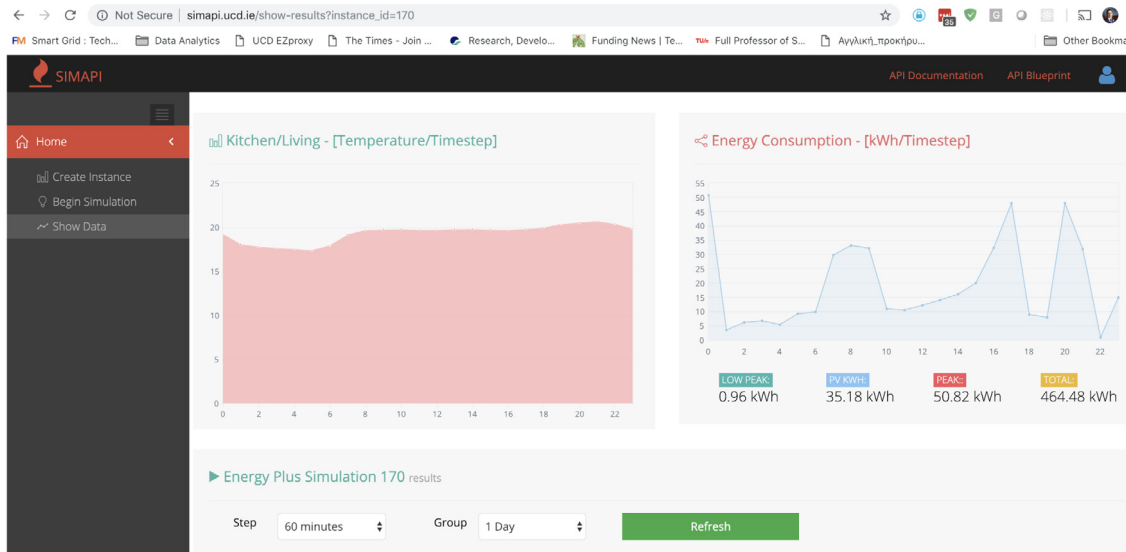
Not Secure | simapi.ucd.ie/show-results?instance_id=170

Smart Grid : Tech... Data Analytics UCD EZproxy The Times - Join ... Research, Develo... Funding News | Te... Full Professor of S... Αγγλική_προκήρυ... Other Bookma

SIMAPI

API Documentation API Blueprint

Home

Create Instance
Begin Simulation
Show Data

Kitchen/Living - [Temperature/Timestep]

| 25 |
| 20 |
| 15 |
| 10 |
| 5 |
| 0 |

0 2 4 6 8 10 12 14 16 18 20 22

Energy Consumption - [kWh/Timestep]

55 50 45 40 35 30 25 20 15 10 5 0

0 2 4 6 8 10 12 14 16 18 20 22

LOW PEAK:
0.96 kWh

PV KWH:
35.18 kWh

PEAK::
50.82 kWh

TOTAL:
464.48 kWh

Energy Plus Simulation 170 results

Step 60 minutes

Group 1 Day

Refresh